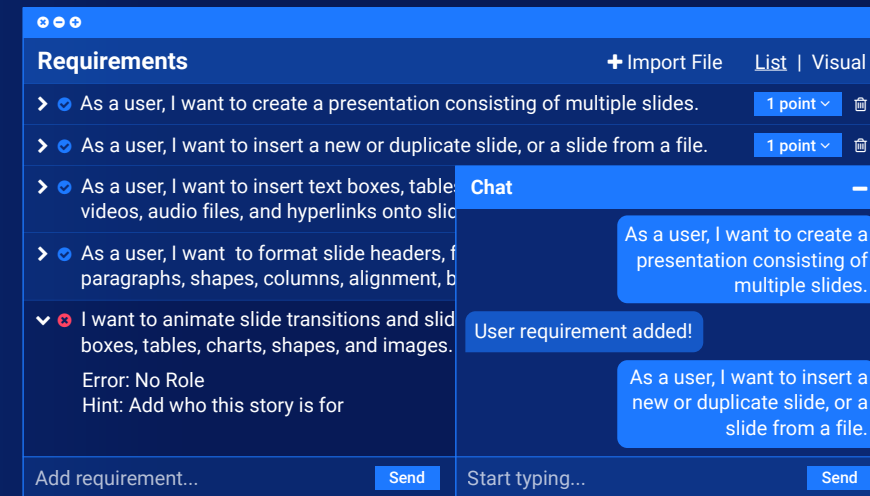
Requirements

+ Import File  List | Visual

As a user, I want to create a presentation consisting of multiple slides. 1 point

As a user, I want to insert a new or duplicate slide, or a slide from a file. 1 point

As a user, I want to insert text boxes, tables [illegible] videos, audio files, and hyperlinks onto slid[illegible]

As a user, I want to format slide headers, f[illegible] paragraphs, shapes, columns, alignment, b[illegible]

I want to animate slide transitions and slid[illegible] boxes, tables, charts, shapes, and images.

Error: No Role
Hint: Add who this story is for

Add requirement...

Send

Chat

As a user, I want to create a presentation consisting of multiple slides.

User requirement added!

As a user, I want to insert a new or duplicate slide, or a slide from a file.

Start typing...

Send